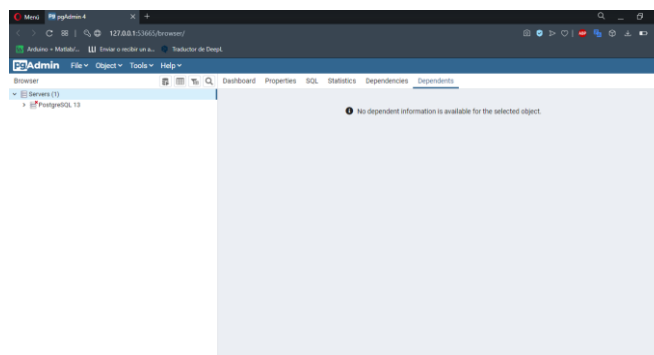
Menú pgAdmin 4

127.0.0.1:53665/browser/

Arduino + Matlab/... Enviar o recibir un a... Traductor de DeepL

pgAdmin File Object Tools Help

Browser

Dashboard Properties SQL Statistics Dependencies Dependents

Servers (1)
PostgreSQL 13

No dependent information is available for the selected object.